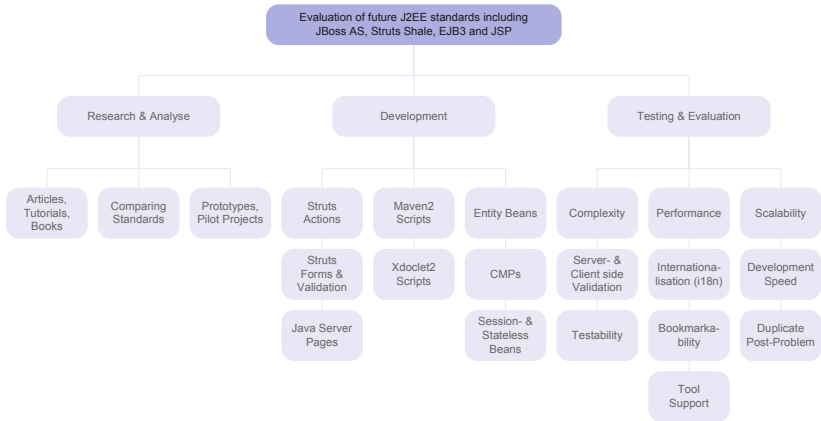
Evaluation of future J2EE standards including JBoss AS, Struts Shale, EJB3 and JSP

Research & Analyse

Articles, Tutorials, Books

Comparing Standards

Prototypes, Pilot Projects

Development

Struts Actions

Struts Forms & Validation

Java Server Pages

Maven2 Scripts

Xdoclet2 Scripts

Entity Beans

CMPs

Session- & Stateless Beans

Testing & Evaluation

Complexity

Server- & Client side Validation

Testability

Performance

Internationalisation (i18n)

Bookmarkability

Tool Support

Scalability

Development Speed

Duplicate Post-Problem